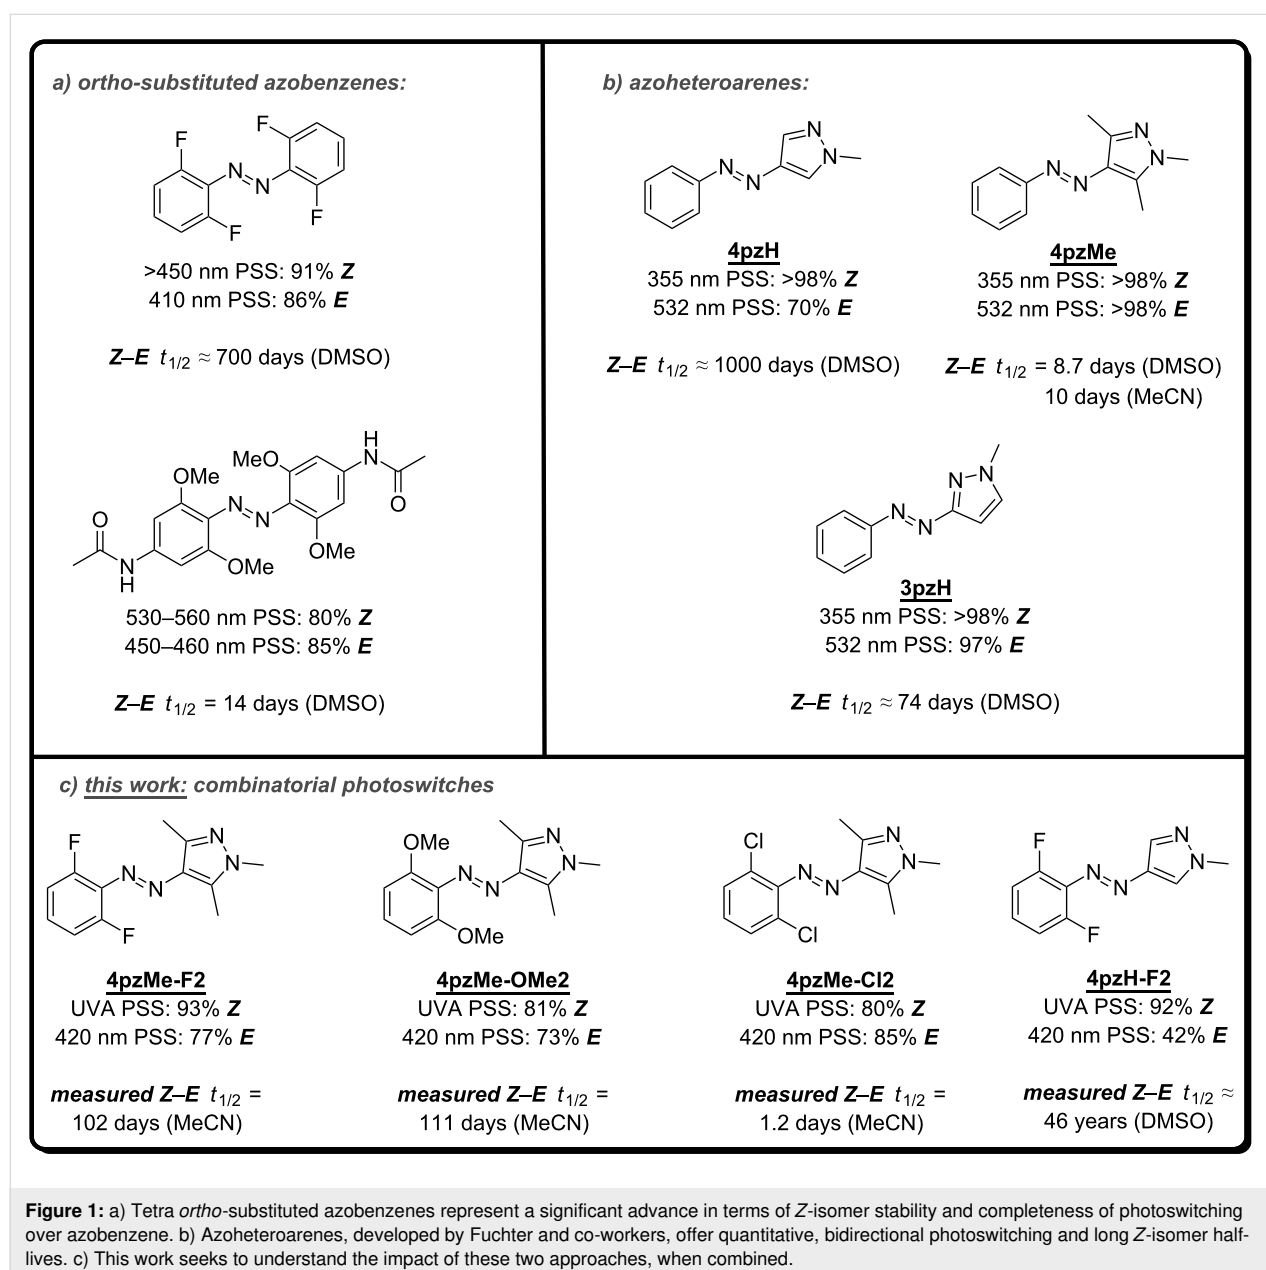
a) ortho-substituted azobenzenes:

F F N N F F

>450 nm PSS: 91% *Z*
410 nm PSS: 86% *E*

*Z–E* $t_{1/2} \approx 700$ days (DMSO)

H N MeO OMe O N N O N H OMe OMe

530–560 nm PSS: 80% *Z*
450–460 nm PSS: 85% *E*

*Z–E* $t_{1/2}$ = 14 days (DMSO)

b) azoheteroarenes:

N N N N

4pzH
355 nm PSS: >98% *Z*
532 nm PSS: 70% *E*

*Z–E* $t_{1/2} \approx 1000$ days (DMSO)

N N N N

4pzMe
355 nm PSS: >98% *Z*
532 nm PSS: >98% *E*

*Z–E* $t_{1/2}$ = 8.7 days (DMSO)
10 days (MeCN)

N N N N

3pzH
355 nm PSS: >98% *Z*
532 nm PSS: 97% *E*

*Z–E* $t_{1/2} \approx 74$ days (DMSO)

c) this work: combinatorial photoswitches

F N N N N F

4pzMe-F2
UVA PSS: 93% *Z*
420 nm PSS: 77% *E*

measured *Z–E* $t_{1/2}$ =
102 days (MeCN)

OMe N N N N OMe

4pzMe-OMe2
UVA PSS: 81% *Z*
420 nm PSS: 73% *E*

measured *Z–E* $t_{1/2}$ =
111 days (MeCN)

Cl N N N N Cl

4pzMe-Cl2
UVA PSS: 80% *Z*
420 nm PSS: 85% *E*

measured *Z–E* $t_{1/2}$ =
1.2 days (MeCN)

F N N N N F

4pzH-F2
UVA PSS: 92% *Z*
420 nm PSS: 42% *E*

measured *Z–E* $t_{1/2} \approx$
46 years (DMSO)

**Figure 1:** a) Tetra *ortho*-substituted azobenzenes represent a significant advance in terms of *Z*-isomer stability and completeness of photoswitching over azobenzene. b) Azoheteroarenes, developed by Fuchter and co-workers, offer quantitative, bidirectional photoswitching and long *Z*-isomer half-lives. c) This work seeks to understand the impact of these two approaches, when combined.